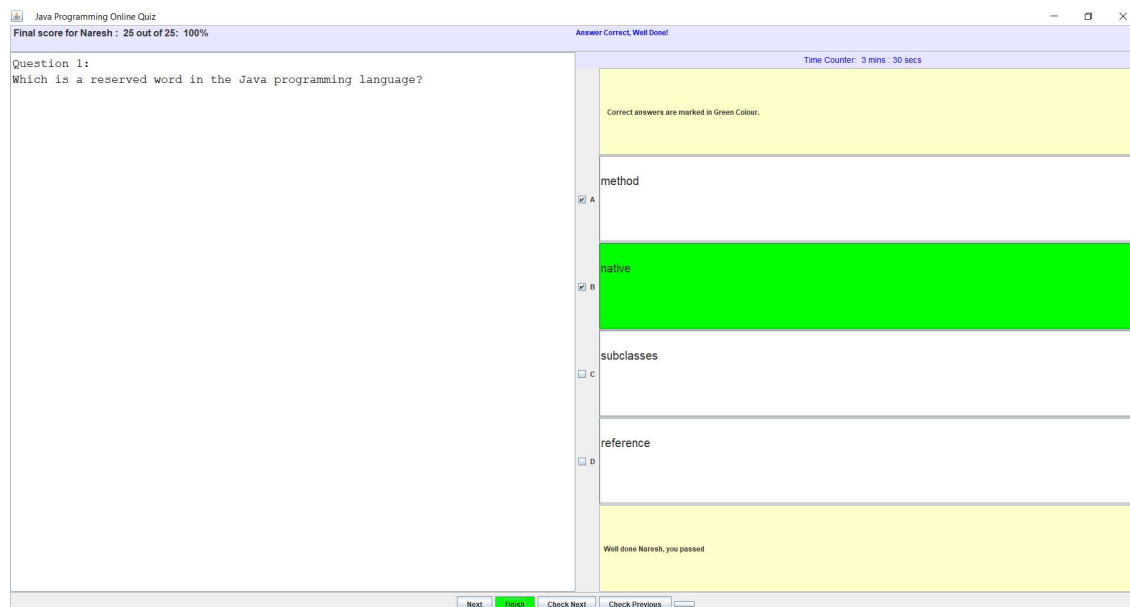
Java Programming Online Quiz

Final score for Naresh : 25 out of 25: 100%

Answer Correct, Well Done!

Question 1:
Which is a reserved word in the Java programming language?

Time Counter: 3 mins : 30 secs

Correct answers are marked in Green Colour.

A
method

B
native

C
subclasses

D
reference

Well done Naresh, you passed

Next Finish Check Next Check Previous